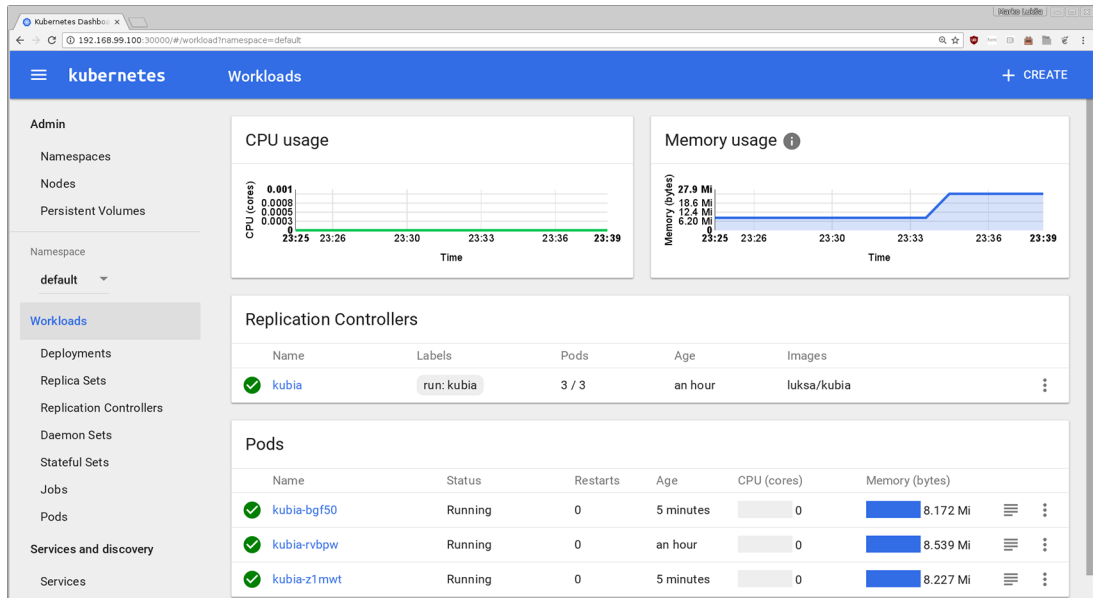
Kubernetes Dashboa ×

Marko Lukša

192.168.99.100:30000/#!/workload?namespace=default

kubernetes

Workloads

+ CREATE

Admin

Namespaces

Nodes

Persistent Volumes

Namespace

default

Workloads

Deployments

Replica Sets

Replication Controllers

Daemon Sets

Stateful Sets

Jobs

Pods

Services and discovery

Services

CPU usage

CPU (cores)

0.001
0.0008
0.0005
0.0003
0

23:25 23:26 23:30 23:33 23:36 23:39

Time

Memory usage

Memory (bytes)

27.9 Mi
18.6 Mi
12.4 Mi
6.20 Mi
0

23:25 23:26 23:30 23:33 23:36 23:39

Time

Replication Controllers

| Name | Labels | Pods | Age | Images |
|---|---|---|---|---|
| kubia | run: kubia | 3 / 3 | an hour | luksa/kubia |

Pods

| Name | Status | Restarts | Age | CPU (cores) | Memory (bytes) |
|---|---|---|---|---|---|
| kubia-bgf50 | Running | 0 | 5 minutes | 0 | 8.172 Mi |
| kubia-rvbpw | Running | 0 | an hour | 0 | 8.539 Mi |
| kubia-z1mwt | Running | 0 | 5 minutes | 0 | 8.227 Mi |